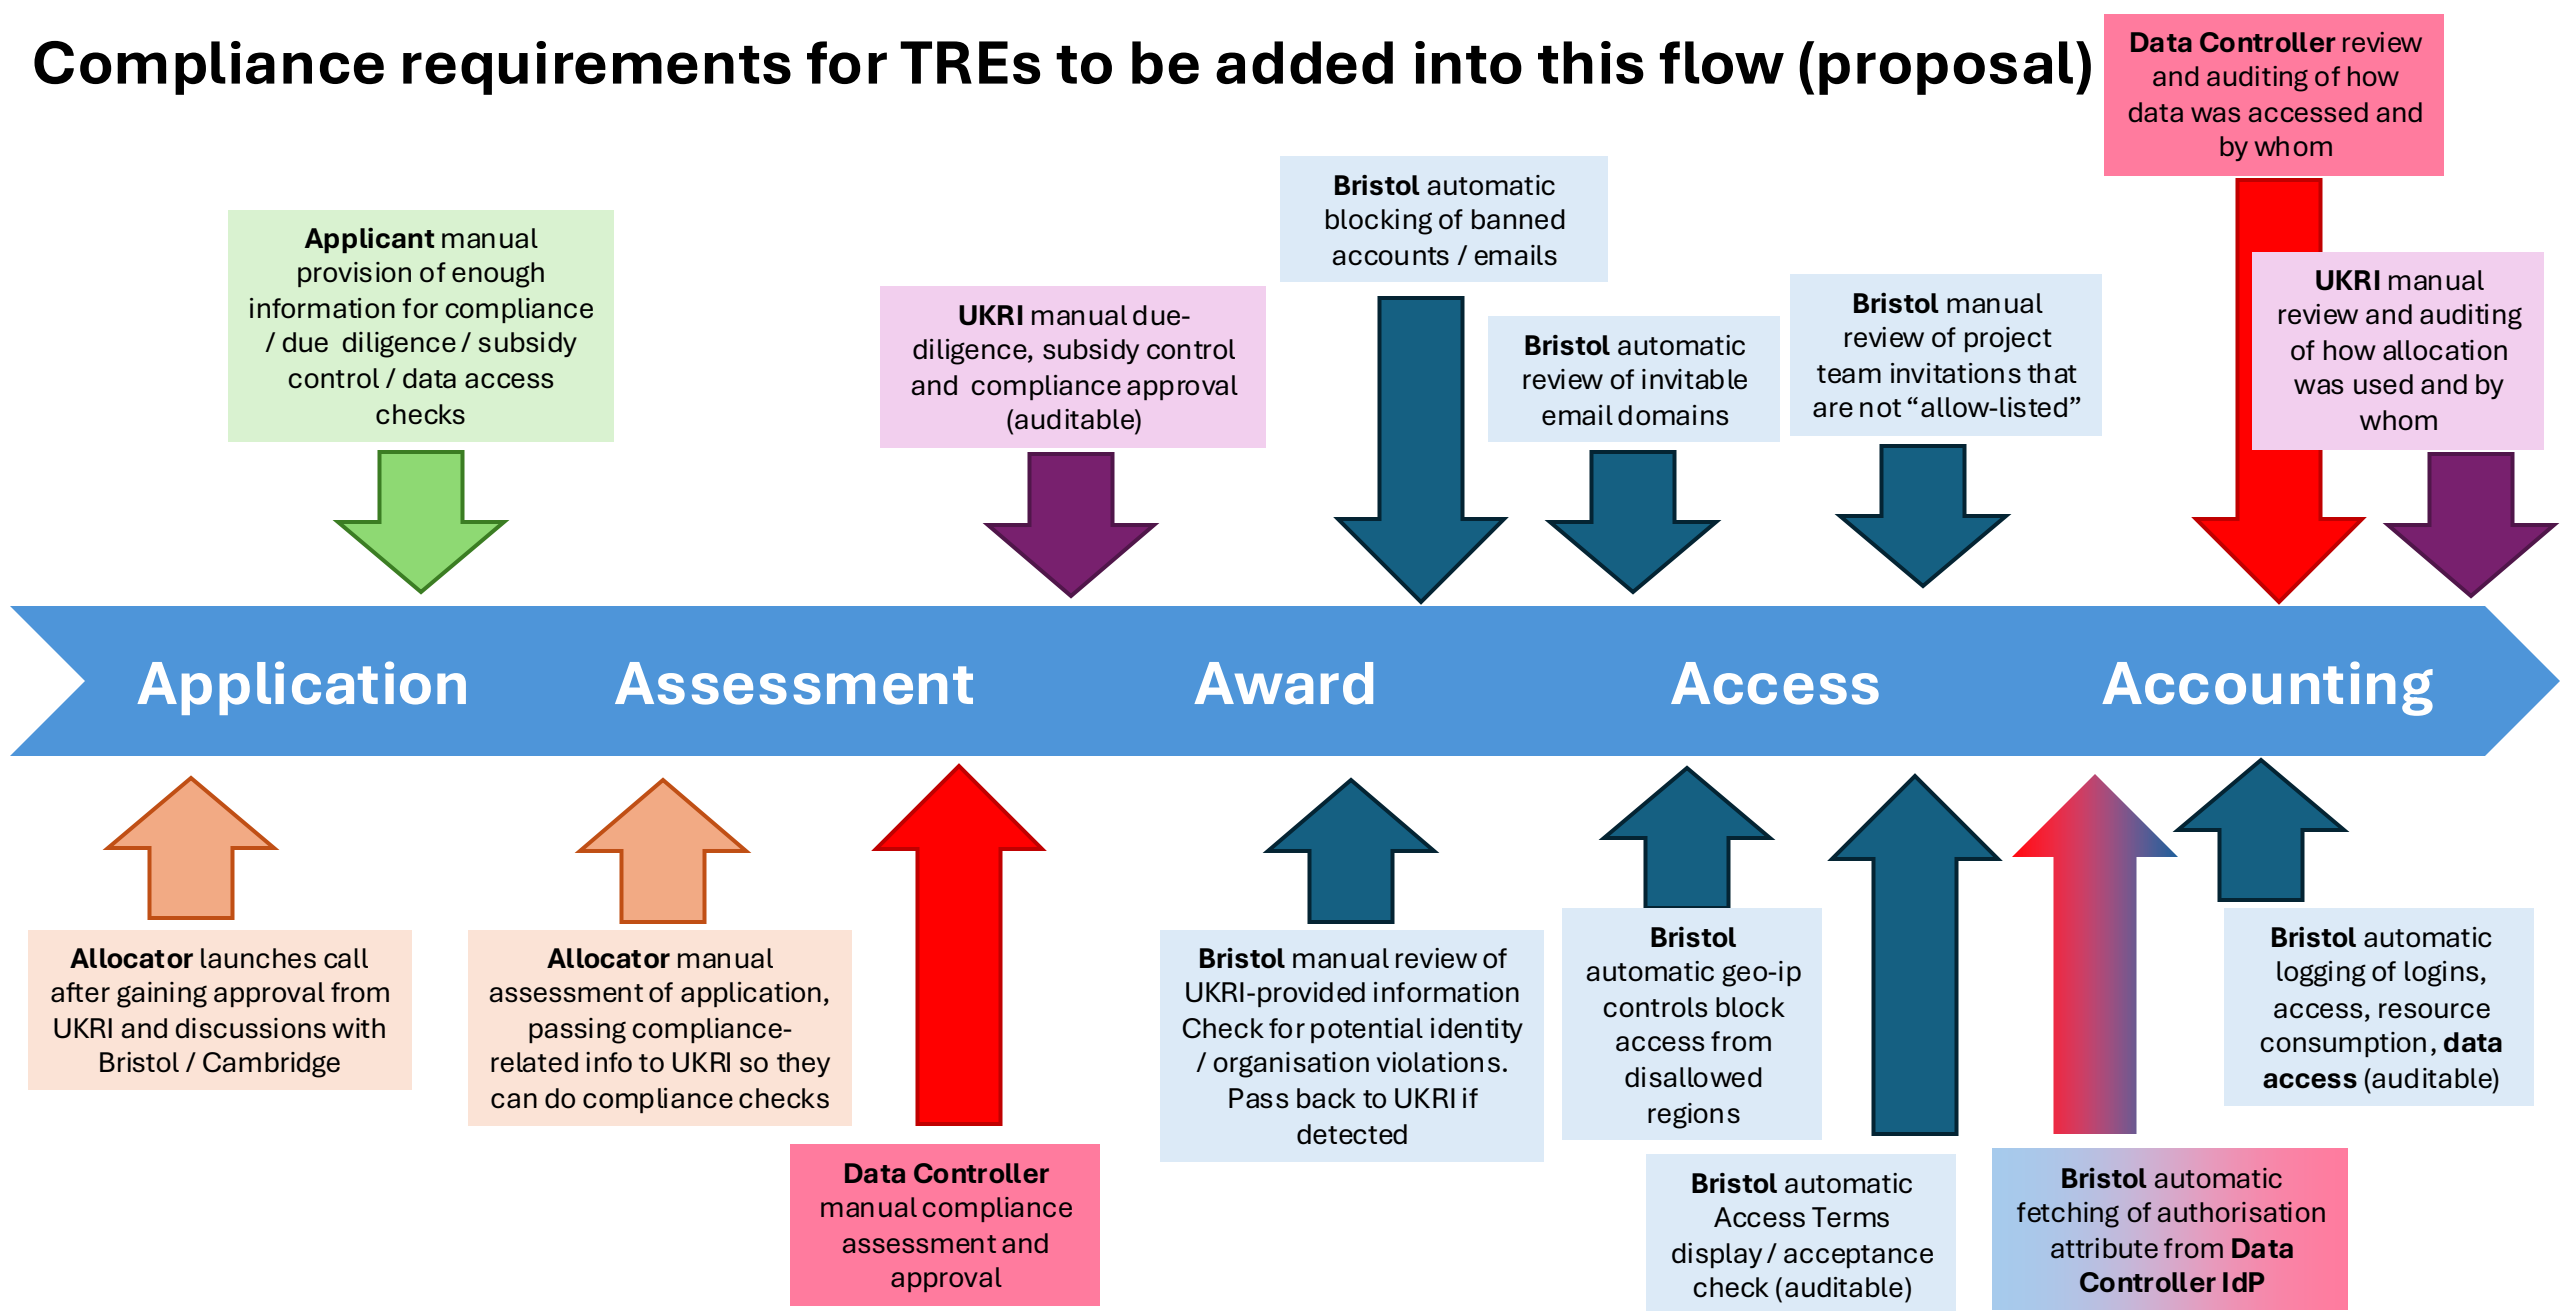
Compliance requirements for TREs to be added into this flow (proposal)

Data Controller review and auditing of how data was accessed and by whom

Applicant manual provision of enough information for compliance / due diligence / subsidy control / data access checks

UKRI manual due-diligence, subsidy control and compliance approval (auditable)

Bristol automatic blocking of banned accounts / emails

Bristol automatic review of invitable email domains

Bristol manual review of project team invitations that are not "allow-listed"

UKRI manual review and auditing of how allocation was used and by whom

Application Assessment Award Access Accounting

Allocator launches call after gaining approval from UKRI and discussions with Bristol / Cambridge

Allocator manual assessment of application, passing compliance-related info to UKRI so they can do compliance checks

Data Controller manual compliance assessment and approval

Bristol manual review of UKRI-provided information Check for potential identity / organisation violations. Pass back to UKRI if detected

Bristol automatic geo-ip controls block access from disallowed regions

Bristol automatic Access Terms display / acceptance check (auditable)

Bristol automatic fetching of authorisation attribute from Data Controller IdP

Bristol automatic logging of logins, access, resource consumption, data access (auditable)